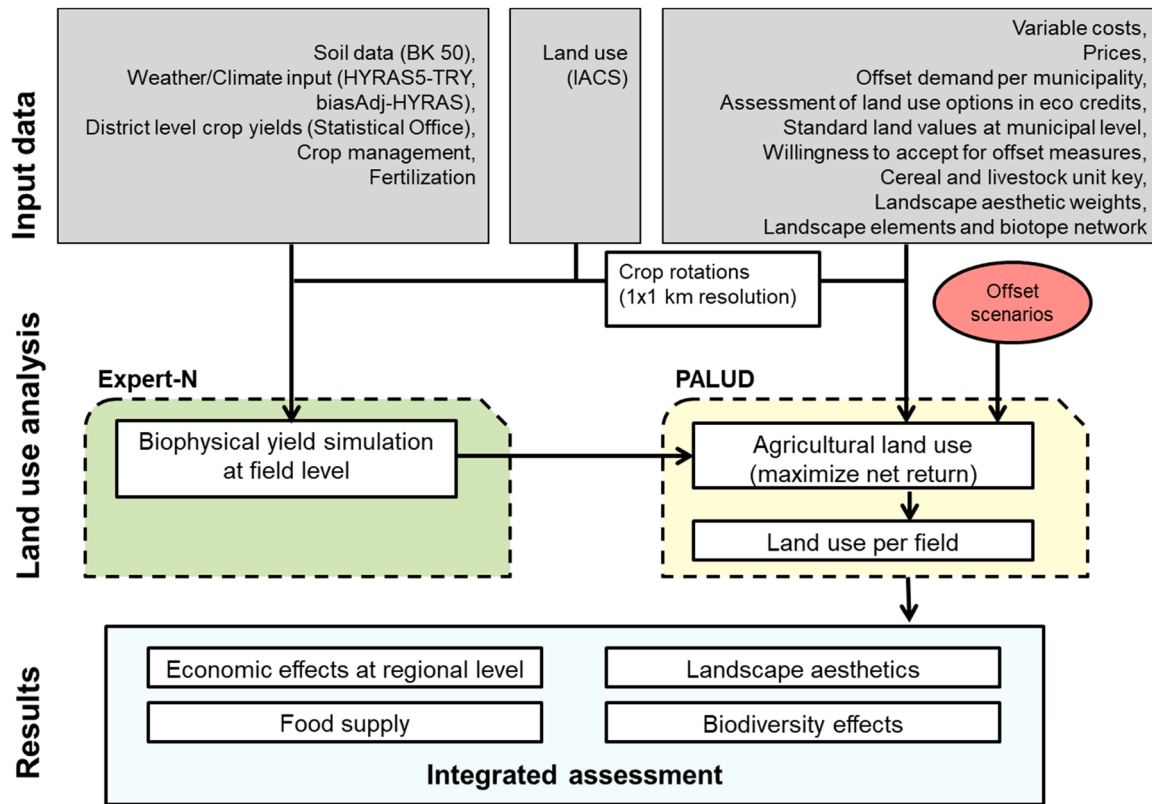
Input data

Soil data (BK 50),
Weather/Climate input (HYRAS5-TRY, biasAdj-HYRAS),
District level crop yields (Statistical Office),
Crop management,
Fertilization

Land use
(IACS)

Variable costs,
Prices,
Offset demand per municipality,
Assessment of land use options in eco credits,
Standard land values at municipal level,
Willingness to accept for offset measures,
Cereal and livestock unit key,
Landscape aesthetic weights,
Landscape elements and biotope network

Crop rotations
(1x1 km resolution)

Offset scenarios

Land use analysis

Expert-N

Biophysical yield simulation at field level

PALUD

Agricultural land use
(maximize net return)

Land use per field

Results

Economic effects at regional level

Landscape aesthetics

Food supply

Biodiversity effects

Integrated assessment